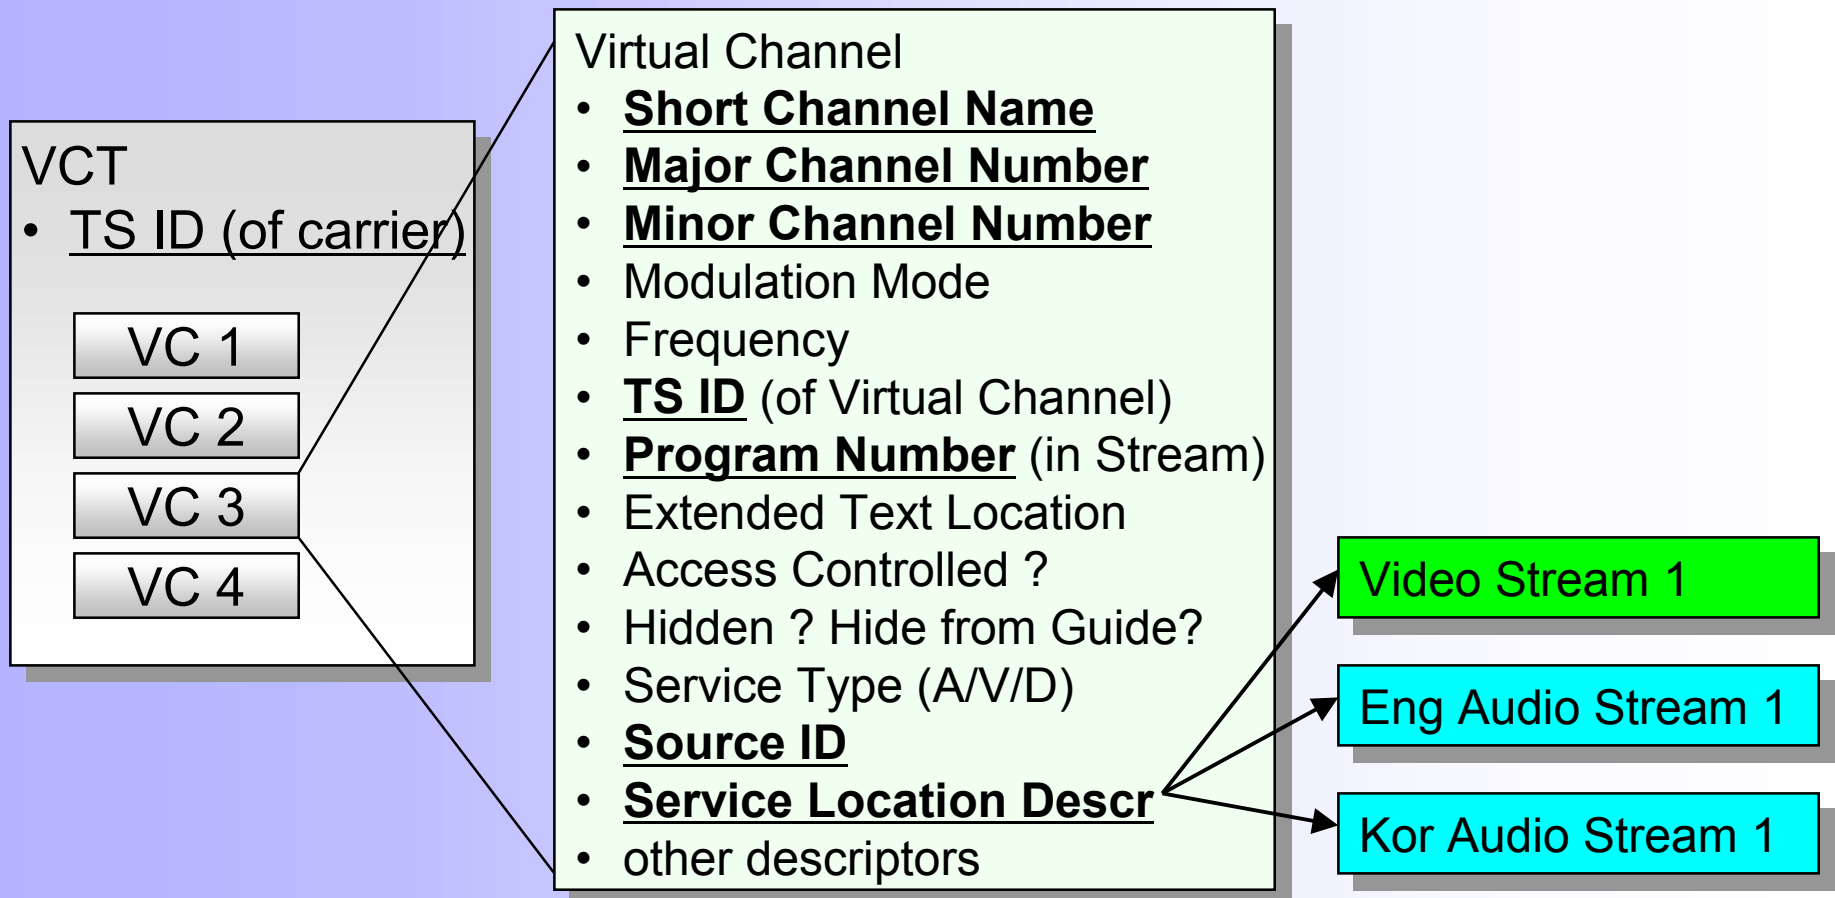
VCT
• TS ID (of carrier)

VC 1
VC 2
VC 3
VC 4

Virtual Channel
• Short Channel Name
• Major Channel Number
• Minor Channel Number
• Modulation Mode
• Frequency
• TS ID (of Virtual Channel)
• Program Number (in Stream)
• Extended Text Location
• Access Controlled ?
• Hidden ? Hide from Guide?
• Service Type (A/V/D)
• Source ID
• Service Location Descr
• other descriptors

Video Stream 1
Eng Audio Stream 1
Kor Audio Stream 1